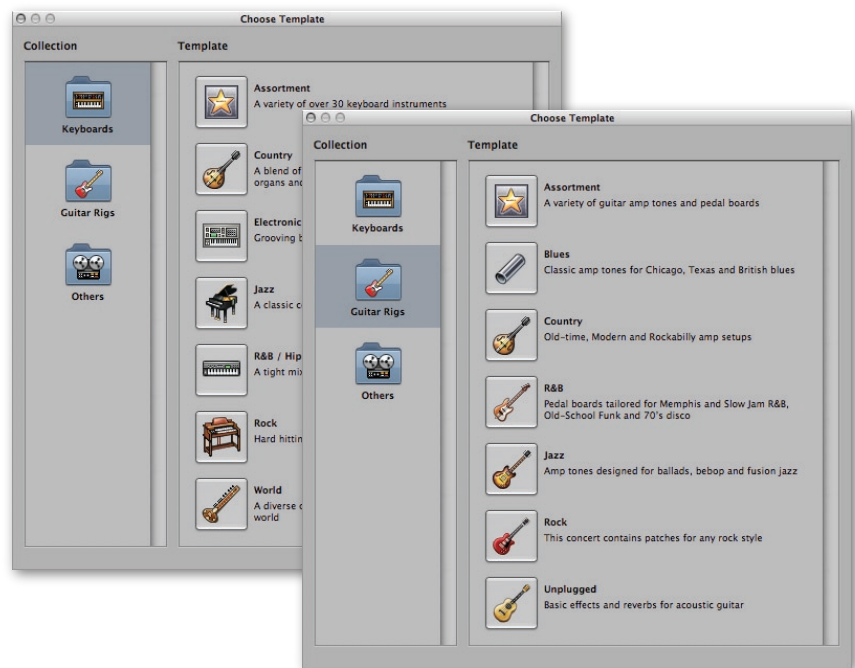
Choose Template

Collection

Keyboards

Guitar Rigs

Others

Template

Assortment
A variety of over 30 keyboard instruments

Country
A blend of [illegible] organs and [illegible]

Electronic
Grooving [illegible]

Jazz
A classic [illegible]

R&B / Hip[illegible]
A tight mix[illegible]

Rock
Hard hittin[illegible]

World
A diverse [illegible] world

Choose Template

Collection

Keyboards

Guitar Rigs

Others

Template

Assortment
A variety of guitar amp tones and pedal boards

Blues
Classic amp tones for Chicago, Texas and British blues

Country
Old-time, Modern and Rockabilly amp setups

R&B
Pedal boards tailored for Memphis and Slow Jam R&B, Old-School Funk and 70's disco

Jazz
Amp tones designed for ballads, bebop and fusion jazz

Rock
This concert contains patches for any rock style

Unplugged
Basic effects and reverbs for acoustic guitar